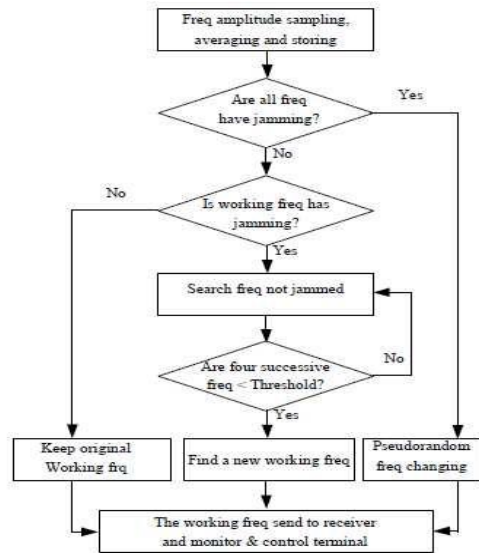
Freq amplitude sampling, averaging and storing

Are all freq have jamming?

Yes

No

No

Is working freq has jamming?

Yes

Search freq not jammed

No

Are four successive freq < Threshold?

Yes

Keep original Working frq

Find a new working freq

Pseudorandom freq changing

The working freq send to receiver and monitor & control terminal